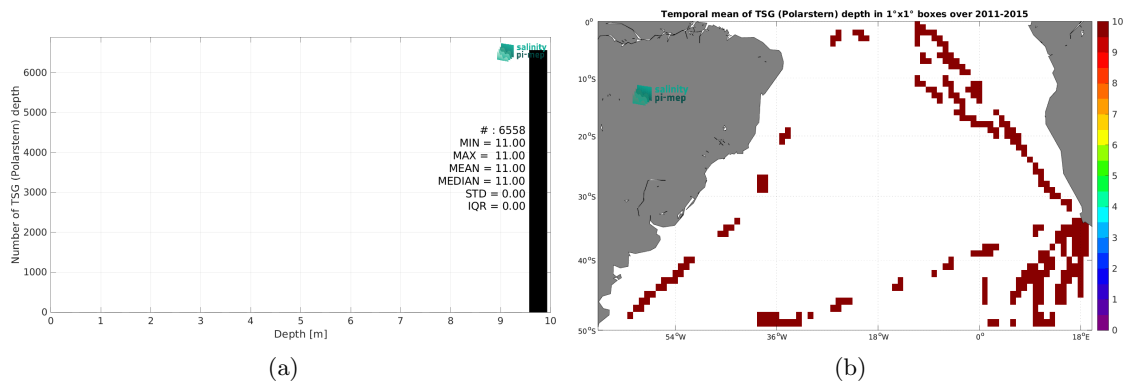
salinity pi-mep

Number of TSG (Polarstern) depth

6000
5000
4000
3000
2000
1000
0

# : 6558
MIN = 11.00
MAX = 11.00
MEAN = 11.00
MEDIAN = 11.00
STD = 0.00
IQR = 0.00

0 1 2 3 4 5 6 7 8 9 10
Depth [m]

(a)

Temporal mean of TSG (Polarstern) depth in 1°x1° boxes over 2011-2015

salinity pi-mep

0°
10°S
20°S
30°S
40°S
50°S

54°W 36°W 18°W 0° 18°E

10
9
8
7
6
5
4
3
2
1
0

(b)